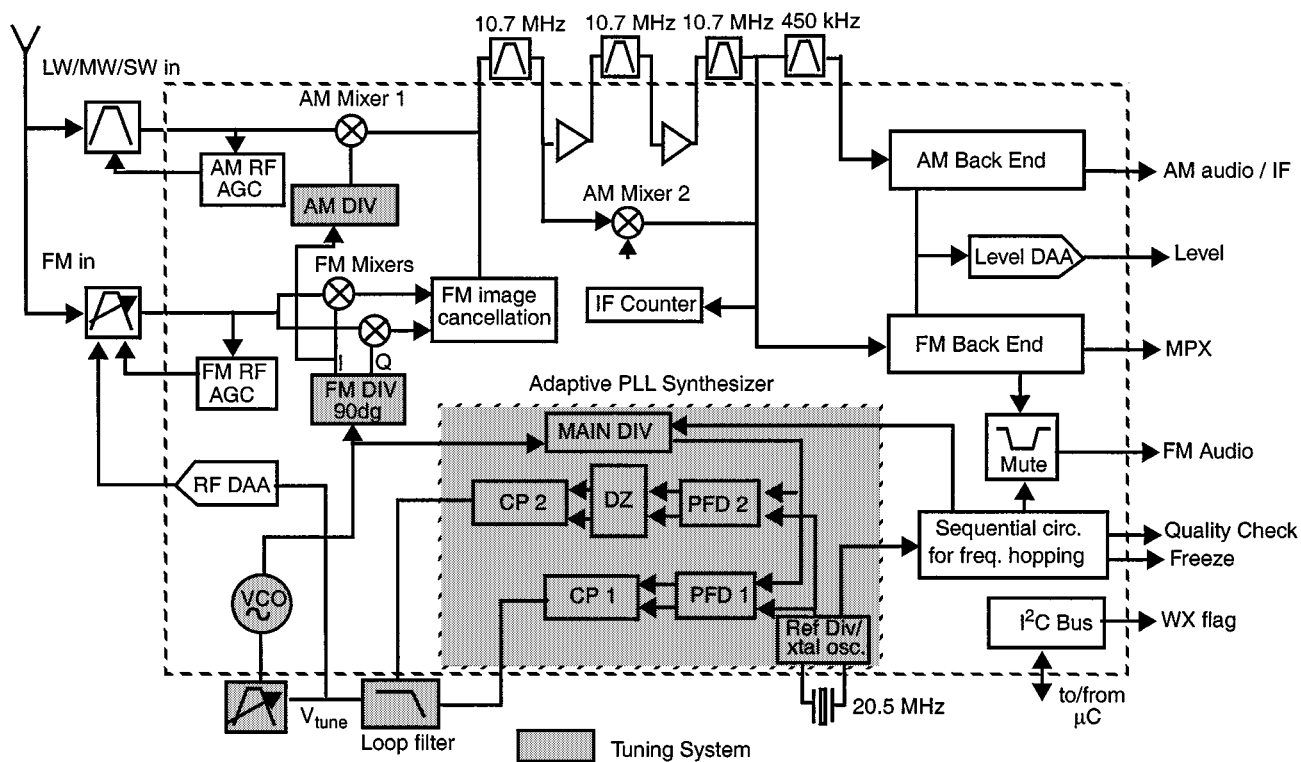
10.7 MHz
10.7 MHz
10.7 MHz
450 kHz
LW/MW/SW in
AM Mixer 1
AM RF AGC
AM DIV
AM Mixer 2
AM Back End
AM audio / IF
Level DAA
Level
FM in
FM Mixers
FM image cancellation
IF Counter
FM Back End
MPX
I
Q
FM RF AGC
FM DIV 90dg
Adaptive PLL Synthesizer
MAIN DIV
Mute
FM Audio
RF DAA
CP 2
DZ
PFD 2
Sequential circ. for freq. hopping
Quality Check
Freeze
VCO
CP 1
PFD 1
Ref Div/ xtal osc.
$I^2C$ Bus
WX flag
$V_{tune}$
Loop filter
20.5 MHz
to/from $\mu C$
Tuning System